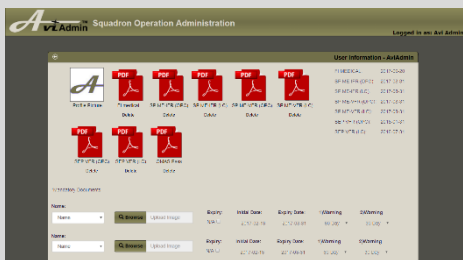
AviAdmin
Squadron Operation Administration
Logged in as: Avi Admin

User Information - AviAdmin

Profile Picture
PDF
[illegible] Medical Delete
PDF
SFM/ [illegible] Delete
PDF
SFM/ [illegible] Delete
PDF
SFM/ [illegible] Delete
PDF
SFM/ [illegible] Delete
PDF
SFM/ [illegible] Delete
PDF
SFM/ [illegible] Delete
PDF
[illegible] Delete

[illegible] MEDICAL 2017-03-08
SFM/ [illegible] 2017-03-17
SFM/ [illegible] 2017-03-17
SFM/ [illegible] 2017-03-17
SFM/ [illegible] 2017-03-17
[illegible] 2017-03-17
SFM/ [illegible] 2017-03-17

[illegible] Documents

Name:
Name
Browse
Upload Image
Expiry:
N/A
Initial Date:
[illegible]
Expiry Date:
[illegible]
1Warning:
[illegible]
2Warning:
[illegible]

Name:
Name
Browse
Upload Image
Expiry:
N/A
Initial Date:
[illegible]
Expiry Date:
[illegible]
1Warning:
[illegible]
2Warning:
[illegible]